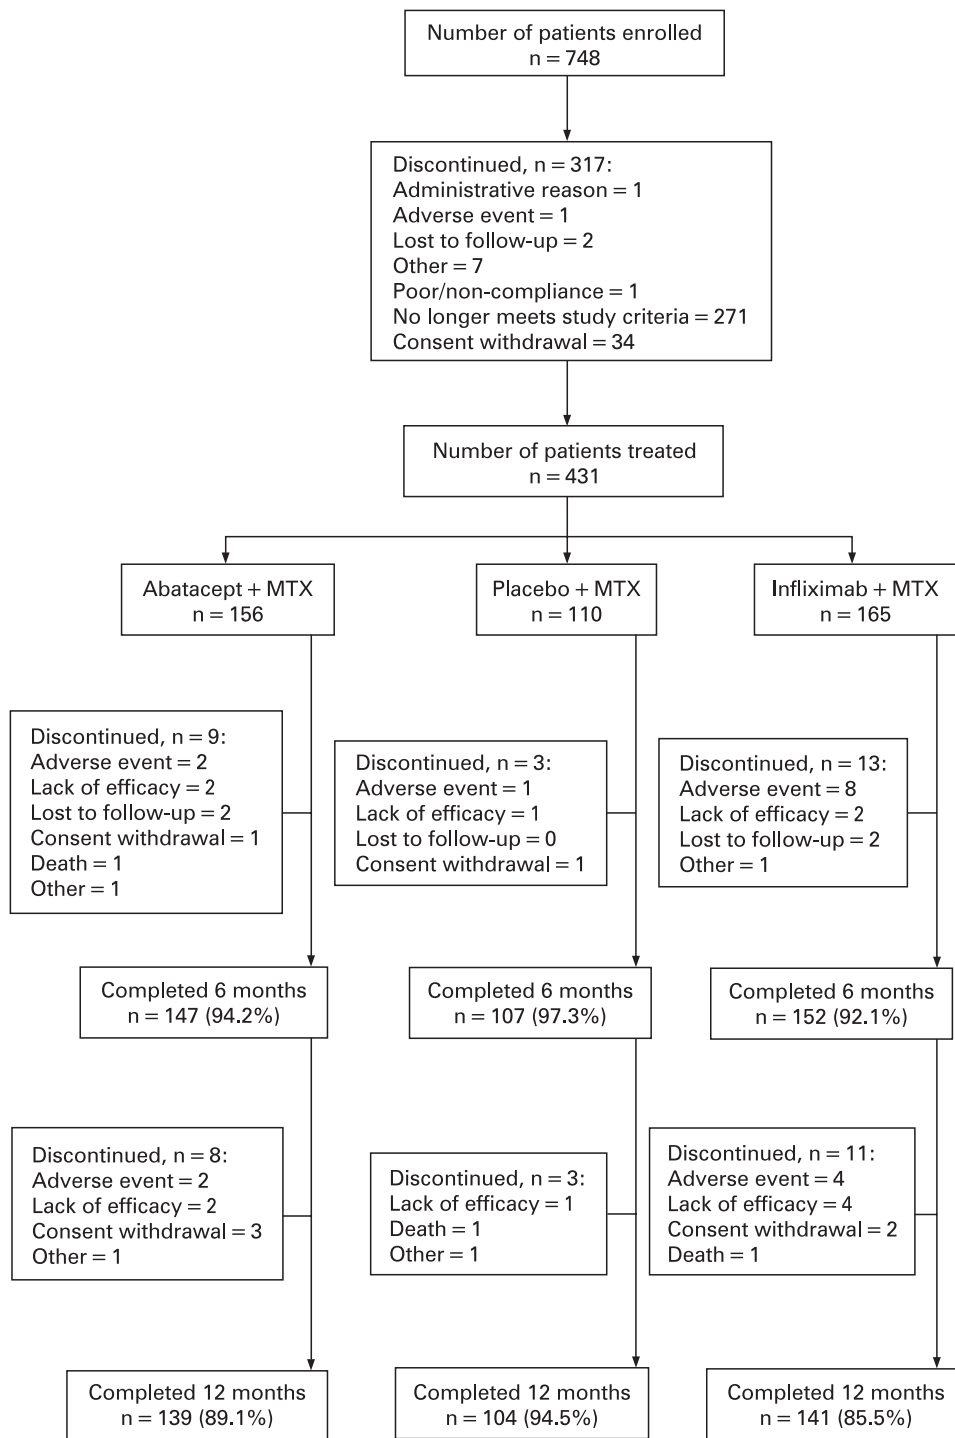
Number of patients enrolled
n = 748

Discontinued, n = 317:
Administrative reason = 1
Adverse event = 1
Lost to follow-up = 2
Other = 7
Poor/non-compliance = 1
No longer meets study criteria = 271
Consent withdrawal = 34

Number of patients treated
n = 431

Abatacept + MTX
n = 156

Placebo + MTX
n = 110

Infliximab + MTX
n = 165

Discontinued, n = 9:
Adverse event = 2
Lack of efficacy = 2
Lost to follow-up = 2
Consent withdrawal = 1
Death = 1
Other = 1

Discontinued, n = 3:
Adverse event = 1
Lack of efficacy = 1
Lost to follow-up = 0
Consent withdrawal = 1

Discontinued, n = 13:
Adverse event = 8
Lack of efficacy = 2
Lost to follow-up = 2
Other = 1

Completed 6 months
n = 147 (94.2%)

Completed 6 months
n = 107 (97.3%)

Completed 6 months
n = 152 (92.1%)

Discontinued, n = 8:
Adverse event = 2
Lack of efficacy = 2
Consent withdrawal = 3
Other = 1

Discontinued, n = 3:
Lack of efficacy = 1
Death = 1
Other = 1

Discontinued, n = 11:
Adverse event = 4
Lack of efficacy = 4
Consent withdrawal = 2
Death = 1

Completed 12 months
n = 139 (89.1%)

Completed 12 months
n = 104 (94.5%)

Completed 12 months
n = 141 (85.5%)